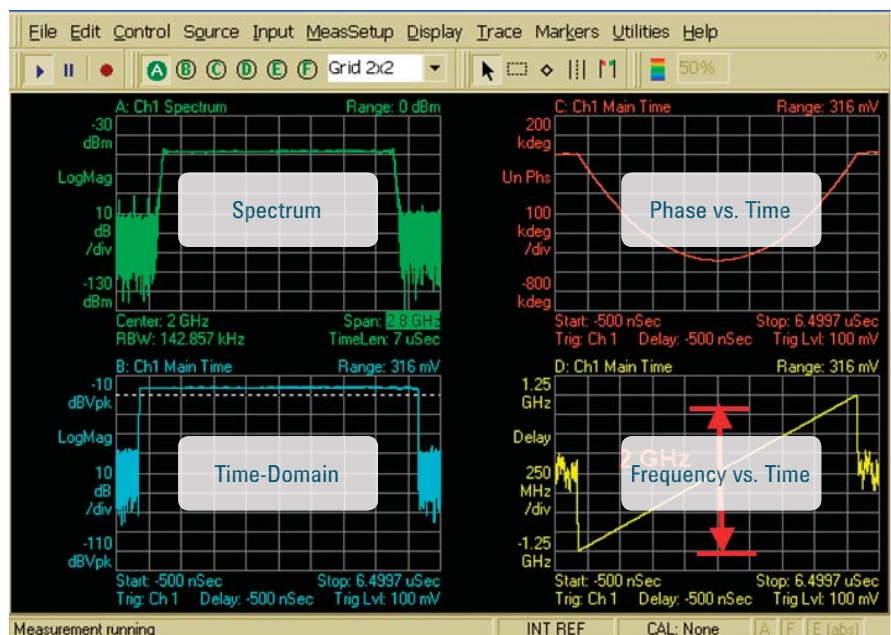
File Edit Control Source Input MeasSetup Display Trace Markers Utilities Help

A B C D E F Grid 2x2 50%

A: Ch1 Spectrum Range: 0 dBm

-30 dBm

LogMag

10 dB /div

-130 dBm

Spectrum

Center: 2 GHz Span: 2.8 GHz
RBW: 142.857 kHz TimeLen: 7 uSec

C: Ch1 Main Time Range: 316 mV

200 kdeg

Un Phs

100 kdeg /div

-800 kdeg

Phase vs. Time

Start: -500 nSec Stop: 6.4997 uSec
Trig: Ch 1 Delay: -500 nSec Trig Lvl: 100 mV

B: Ch1 Main Time Range: 316 mV

-10 dBVpk

LogMag

10 dB /div

-110 dBVpk

Time-Domain

Start: -500 nSec Stop: 6.4997 uSec
Trig: Ch 1 Delay: -500 nSec Trig Lvl: 100 mV

D: Ch1 Main Time Range: 316 mV

1.25 GHz

Delay

250 MHz /div

-1.25 GHz

2 GHz

Frequency vs. Time

Start: -500 nSec Stop: 6.4997 uSec
Trig: Ch 1 Delay: -500 nSec Trig Lvl: 100 mV

Measurement running INT REF CAL: None A F E (abs)